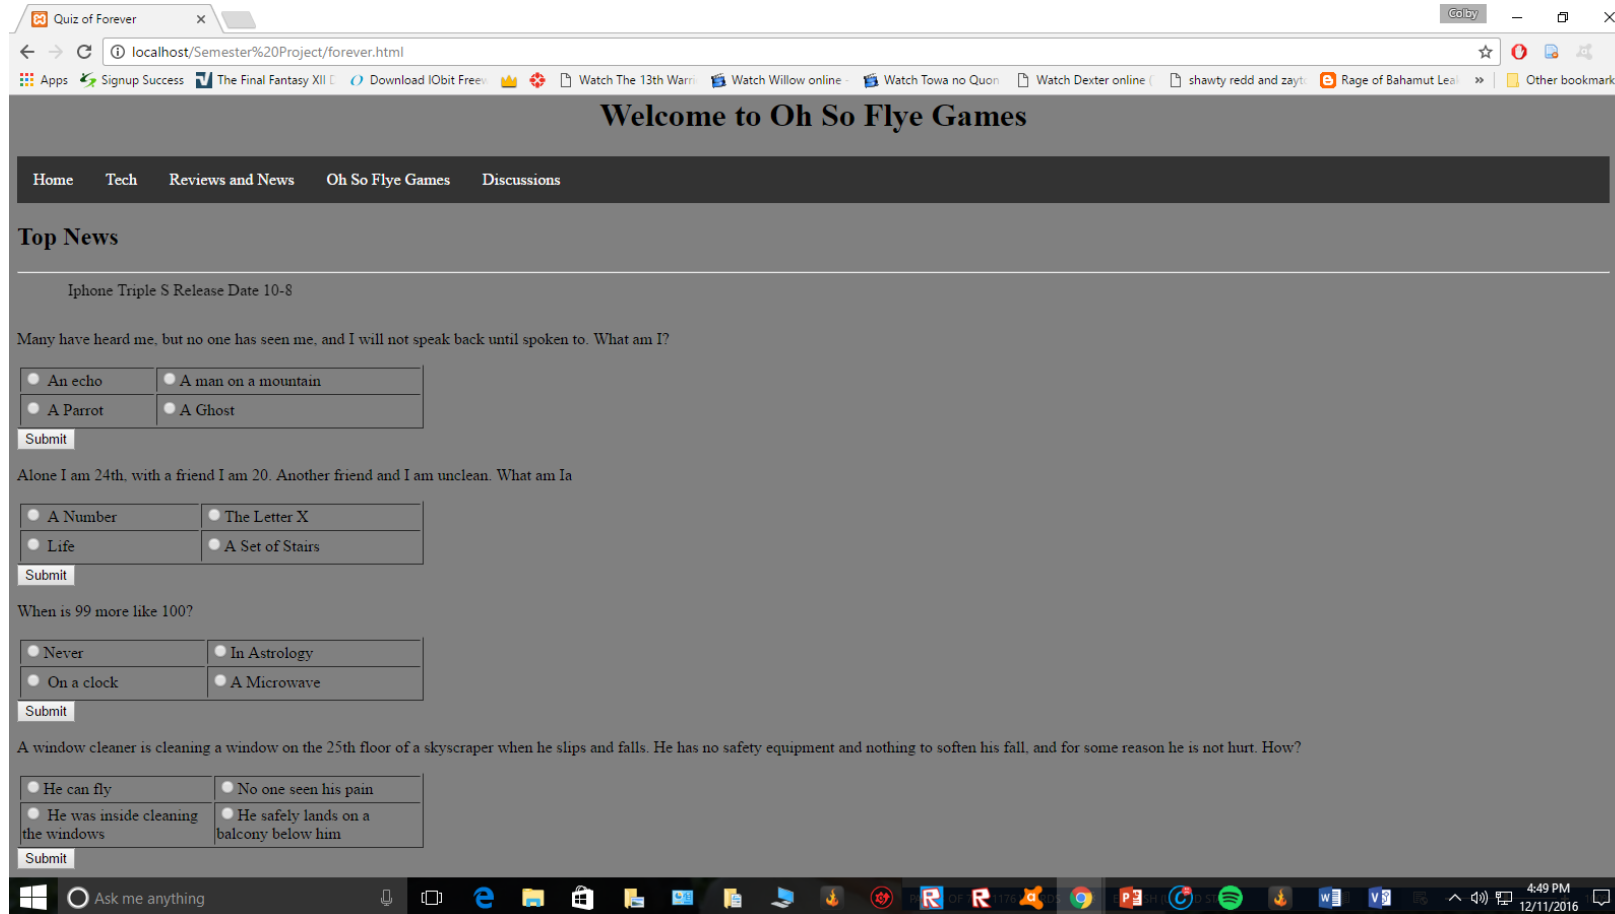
Quiz of Forever ×

Colby

localhost/Semester%20Project/forever.html

Apps Signup Success The Final Fantasy XII Download IObit Free Watch The 13th Warr Watch Willow online Watch Towa no Quon Watch Dexter online shawty redd and zayt Rage of Bahamut Le » Other bookmark

Welcome to Oh So Flye Games

Home Tech Reviews and News Oh So Flye Games Discussions

Top News

Iphone Triple S Release Date 10-8

Many have heard me, but no one has seen me, and I will not speak back until spoken to. What am I?

| An echo | A man on a mountain |
|---|---|
| A Parrot | A Ghost |

Submit

Alone I am 24th, with a friend I am 20. Another friend and I am unclean. What am Ia

| A Number | The Letter X |
|---|---|
| Life | A Set of Stairs |

Submit

When is 99 more like 100?

| Never | In Astrology |
|---|---|
| On a clock | A Microwave |

Submit

A window cleaner is cleaning a window on the 25th floor of a skyscraper when he slips and falls. He has no safety equipment and nothing to soften his fall, and for some reason he is not hurt. How?

| He can fly | No one seen his pain |
|---|---|
| He was inside cleaning the windows | He safely lands on a balcony below him |

Submit

Ask me anything

4:49 PM 12/11/2016